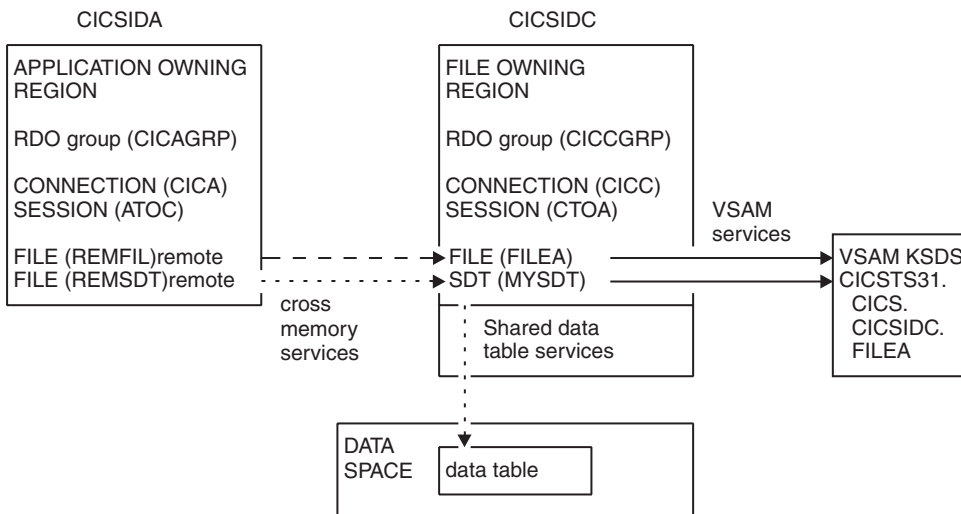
CICSIDA

APPLICATION OWNING REGION

RDO group (CICAGRP)

CONNECTION (CICA)
SESSION (ATOC)

FILE (REMFIL)remote
FILE (REMSDT)remote

cross memory services

CICSIDC

FILE OWNING REGION

RDO group (CICCGRP)

CONNECTION (CICC)
SESSION (CTOA)

FILE (FILEA)
SDT (MYSDT)

Shared data table services

VSAM services

VSAM KSDS
CICSTS31.
CICS.
CICSIDC.
FILEA

DATA SPACE

data table